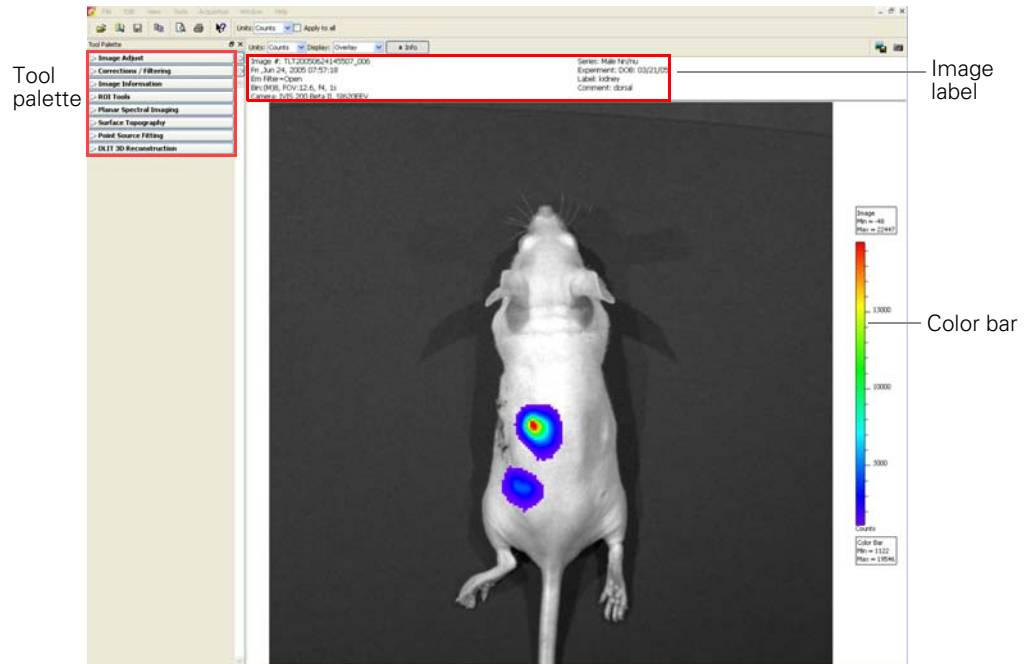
File Edit View Tools Acquisition Window Help

Units: Counts Apply to all

Tool Palette

Tool palette

Image Adjust
Corrections / Filtering
Image Information
ROI Tools
Planar Spectral Imaging
Surface Topography
Point Source Fitting
DLIT 3D Reconstruction

Units: Counts Display: Overlay Info

Image #: TLT20050624145507_006
Fri ,Jun 24, 2005 07:57:18
Em Filter=Open
Bin:(M)8, FOV:12.6, f4, 1s
Camera: IVIS 200 Beta II, SI620EEV

Series: Male Nn/nu
Experiment: DOB: 03/21/05
Label: kidney
Comment: dorsal

Image label

Image
Min = -48
Max = 22447

15000

10000

5000

Counts

Color bar

Color Bar
Min = 1122
Max = 19546